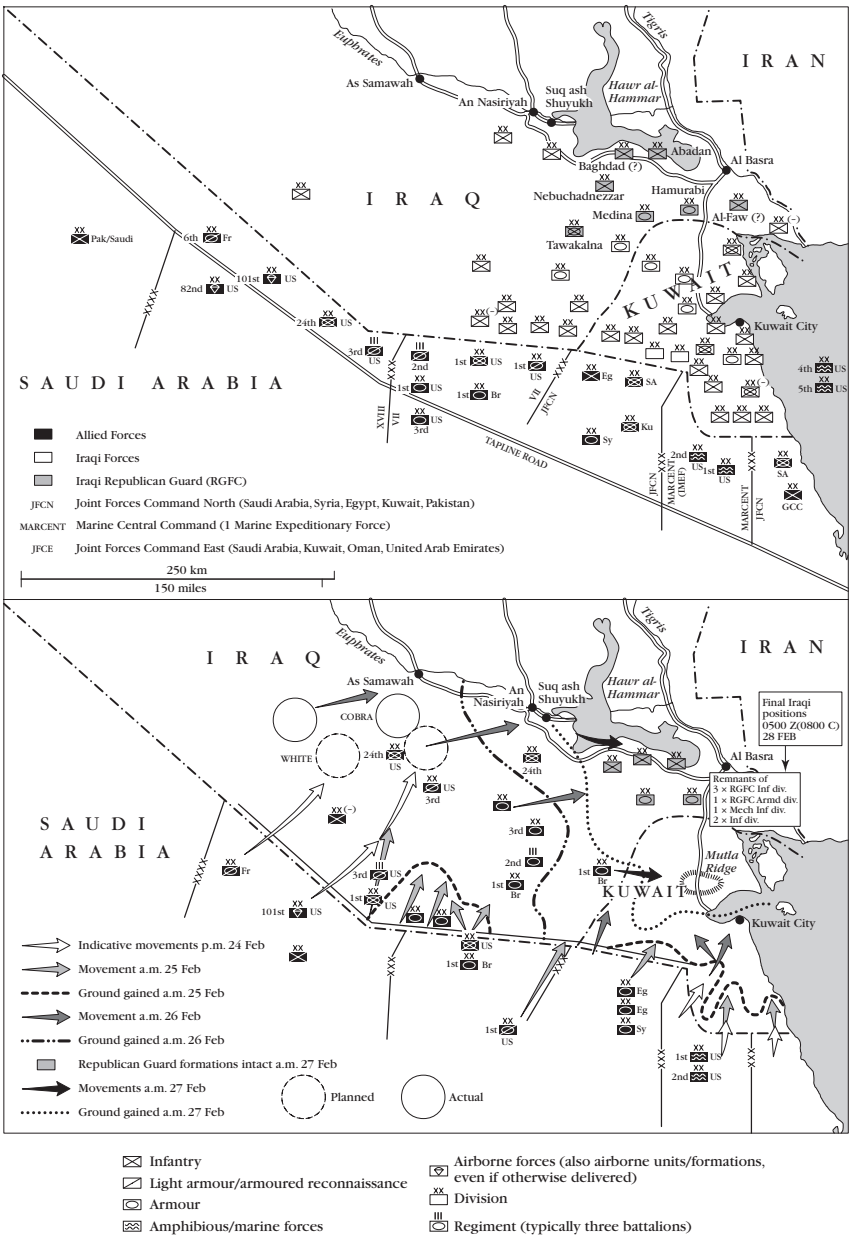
Tigris
Euphrates
I R A N
As Samawah
An Nasiriyah
Suq ash Shuyukh
Hawr al-Hammar
XX
Baghdad (?)
Abadan
Al Basra
Nebuchadnezzar
Hamurabi
Medina
Al-Faw (?)
XX(–)
I R A Q
Tawakalna
XX Pak/Saudi
6th XX Fr
101st XX US
82nd XX US
XXXX
24th XX US
XX(–)
K U W A I T
Kuwait City
III 3rd US
III 2nd
1st XX US
1st XX US
1st XX Br
XX Eg
XX SA
4th XX US
5th XX US
S A U D I A R A B I A
1st XX US
XX US 3rd
XVIII
VII
JFCN
XX Sy
XX Ku
TAPLINE ROAD
2nd XX US
1st XX US
XX SA
XX GCC
JFCN
MARCENT (IMEF)
MARCENT
JFCN

Allied Forces
Iraqi Forces
Iraqi Republican Guard (RGFC)
JFCN Joint Forces Command North (Saudi Arabia, Syria, Egypt, Kuwait, Pakistan)
MARCENT Marine Central Command (1 Marine Expeditionary Force)
JFCE Joint Forces Command East (Saudi Arabia, Kuwait, Oman, United Arab Emirates)
250 km
150 miles

Tigris
Euphrates
I R A Q
I R A N
As Samawah
An Nasiriyah
Suq ash Shuyukh
Hawr al-Hammar
Final Iraqi positions 0500 Z(0800 C) 28 FEB
COBRA
WHITE
24th XX US
XX 24th
XX 3rd US
Al Basra
Remnants of
3 × RGFC Inf div.
1 × RGFC Armd div.
1 × Mech Inf div.
2 × Inf div.
S A U D I A R A B I A
XX(–)
XX 3rd
III 2nd
XXXX
XX Fr
III 3rd US
1st XX US
101st XX US
1st XX Br
1st XX Br
Mutla Ridge
K U W A I T
Kuwait City
XX US
1st XX Br
XX Eg
XX Eg
XX Sy
1st XX US
1st XX US
2nd XX US

Indicative movements p.m. 24 Feb
Movement a.m. 25 Feb
Ground gained a.m. 25 Feb
Movement a.m. 26 Feb
Ground gained a.m. 26 Feb
Republican Guard formations intact a.m. 27 Feb
Movements a.m. 27 Feb
Ground gained a.m. 27 Feb
Planned
Actual

Infantry
Light armour/armoured reconnaissance
Armour
Amphibious/marine forces
Airborne forces (also airborne units/formations, even if otherwise delivered)
XX Division
III Regiment (typically three battalions)